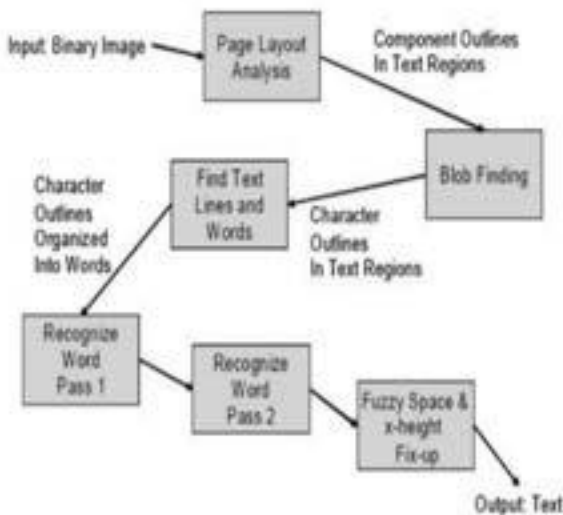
Input: Binary Image

Page Layout Analysis

Component Outlines In Text Regions

Blob Finding

Find Text Lines and Words

Character Outlines In Text Regions

Character Outlines Organized Into Words

Recognize Word Pass 1

Recognize Word Pass 2

Fuzzy Space & x-height Fix-up

Output: Text